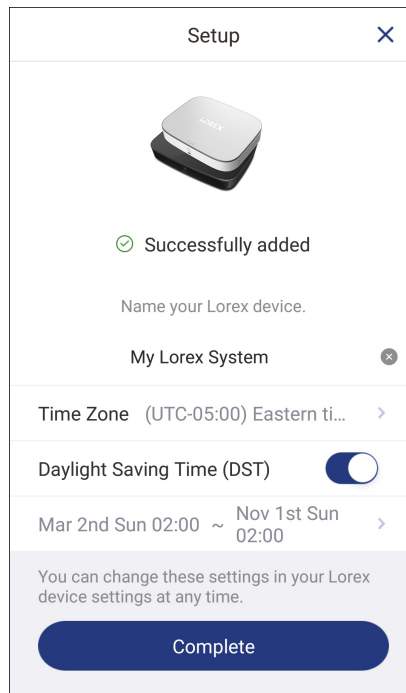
Setup

LOREX

Successfully added

Name your Lorex device.

My Lorex System

Time Zone (UTC-05:00) Eastern ti...

Daylight Saving Time (DST)

Mar 2nd Sun 02:00 ~ Nov 1st Sun 02:00

You can change these settings in your Lorex device settings at any time.

Complete